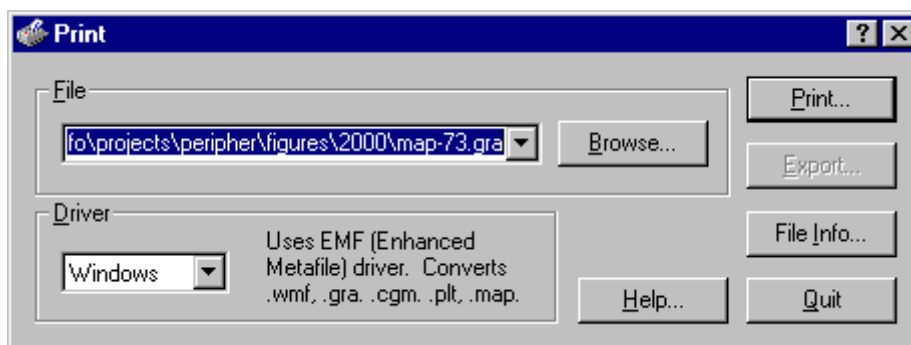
Print

? X

File

fo\projects\peripher\figures\2000\map-73.gra

Browse...

Print...

Export...

Driver

Windows

Uses EMF (Enhanced Metafile) driver. Converts .wmf, .gra. .cgm. .plt, .map.

File Info...

Help...

Quit